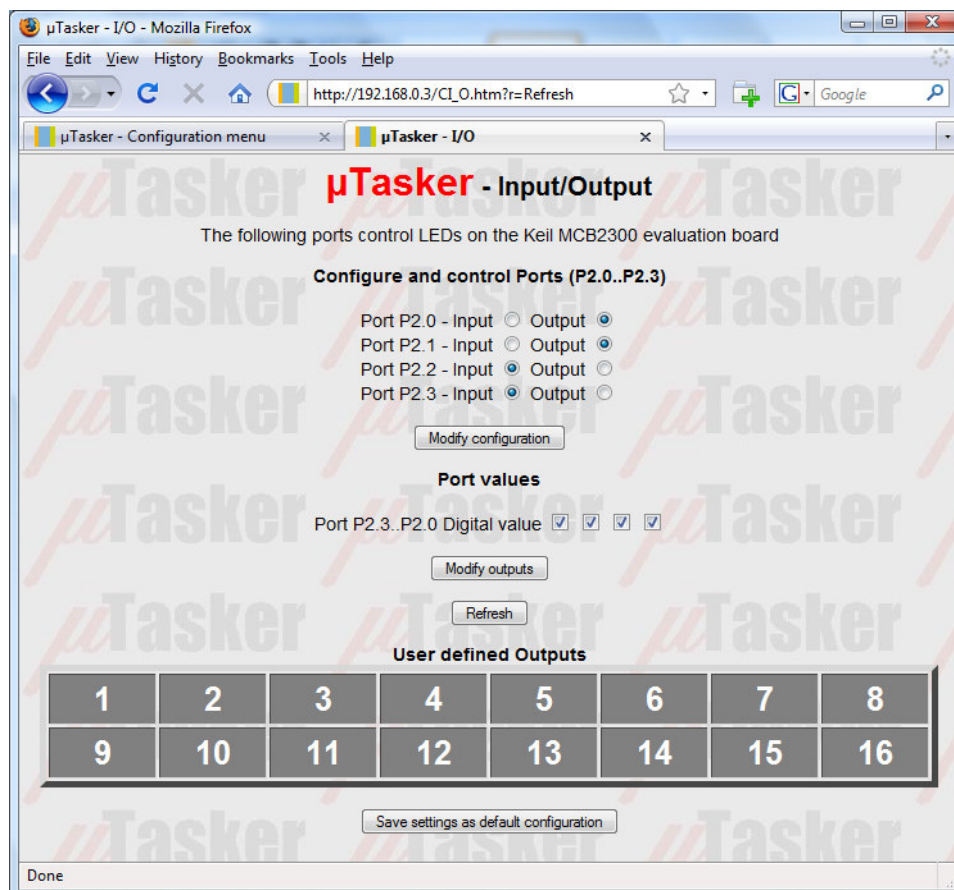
µTasker - I/O - Mozilla Firefox

File Edit View History Bookmarks Tools Help

http://192.168.0.3/CI_O.htm?r=Refresh

Google

µTasker - Configuration menu

µTasker - I/O

µTasker - Input/Output

The following ports control LEDs on the Keil MCB2300 evaluation board

Configure and control Ports (P2.0..P2.3)

Port P2.0 - Input Output
Port P2.1 - Input Output
Port P2.2 - Input Output
Port P2.3 - Input Output

Modify configuration

Port values

Port P2.3..P2.0 Digital value

Modify outputs

Refresh

User defined Outputs

| 1 | 2 | 3 | 4 | 5 | 6 | 7 | 8 |
|---|---|---|---|---|---|---|---|
| 9 | 10 | 11 | 12 | 13 | 14 | 15 | 16 |

Save settings as default configuration

Done